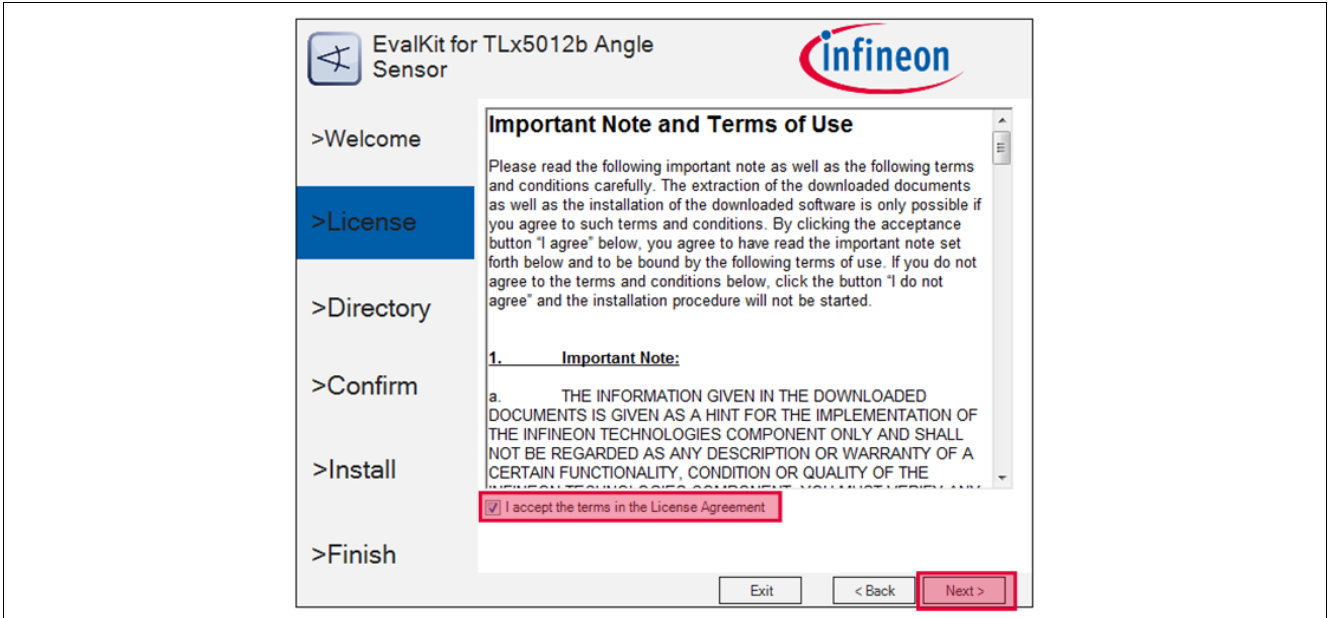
EvalKit for TLx5012b Angle Sensor

infineon

>Welcome

>License

>Directory

>Confirm

>Install

>Finish

Important Note and Terms of Use

Please read the following important note as well as the following terms and conditions carefully. The extraction of the downloaded documents as well as the installation of the downloaded software is only possible if you agree to such terms and conditions. By clicking the acceptance button "I agree" below, you agree to have read the important note set forth below and to be bound by the following terms of use. If you do not agree to the terms and conditions below, click the button "I do not agree" and the installation procedure will not be started.

1. Important Note:

a. THE INFORMATION GIVEN IN THE DOWNLOADED DOCUMENTS IS GIVEN AS A HINT FOR THE IMPLEMENTATION OF THE INFINEON TECHNOLOGIES COMPONENT ONLY AND SHALL NOT BE REGARDED AS ANY DESCRIPTION OR WARRANTY OF A CERTAIN FUNCTIONALITY, CONDITION OR QUALITY OF THE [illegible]

I accept the terms in the License Agreement

Exit

< Back

Next >